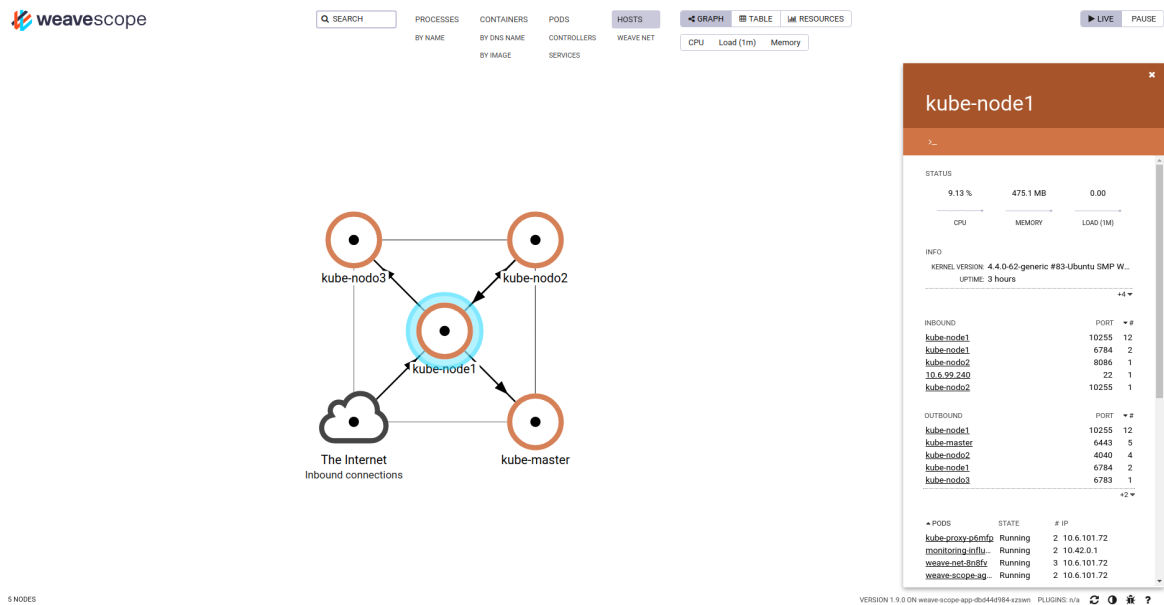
weavescope

SEARCH

PROCESSES
BY NAME

CONTAINERS
BY DNS NAME
BY IMAGE

PODS
CONTROLLERS
SERVICES

HOSTS
WEAVE NET

GRAPH | TABLE | RESOURCES

CPU | Load (1m) | Memory

LIVE | PAUSE

kube-nodo3
kube-nodo2
kube-node1
The Internet
Inbound connections
kube-master

kube-node1

>_

STATUS

| 9.13 % | 475.1 MB | 0.00 |
|---|---|---|
| CPU | MEMORY | LOAD (1M) |

INFO
KERNEL VERSION: 4.4.0-62-generic #83-Ubuntu SMP W...
UPTIME: 3 hours
+4

| INBOUND | PORT | # |
|---|---|---|
| kube-node1 | 10255 | 12 |
| kube-node1 | 6784 | 2 |
| kube-nodo2 | 8086 | 1 |
| 10.6.99.240 | 22 | 1 |
| kube-nodo2 | 10255 | 1 |

| OUTBOUND | PORT | # |
|---|---|---|
| kube-node1 | 10255 | 12 |
| kube-master | 6443 | 5 |
| kube-nodo2 | 4040 | 4 |
| kube-node1 | 6784 | 2 |
| kube-nodo3 | 6783 | 1 |

+2

| PODS | STATE | # | IP |
|---|---|---|---|
| kube-proxy-p6mfp | Running | 2 | 10.6.101.72 |
| monitoring-influ... | Running | 2 | 10.42.0.1 |
| weave-net-8n8fv | Running | 3 | 10.6.101.72 |
| weave-scope-ag... | Running | 2 | 10.6.101.72 |

5 NODES

VERSION 1.9.0 ON weave-scope-app-dbd44d984-xzswn PLUGINS: n/a